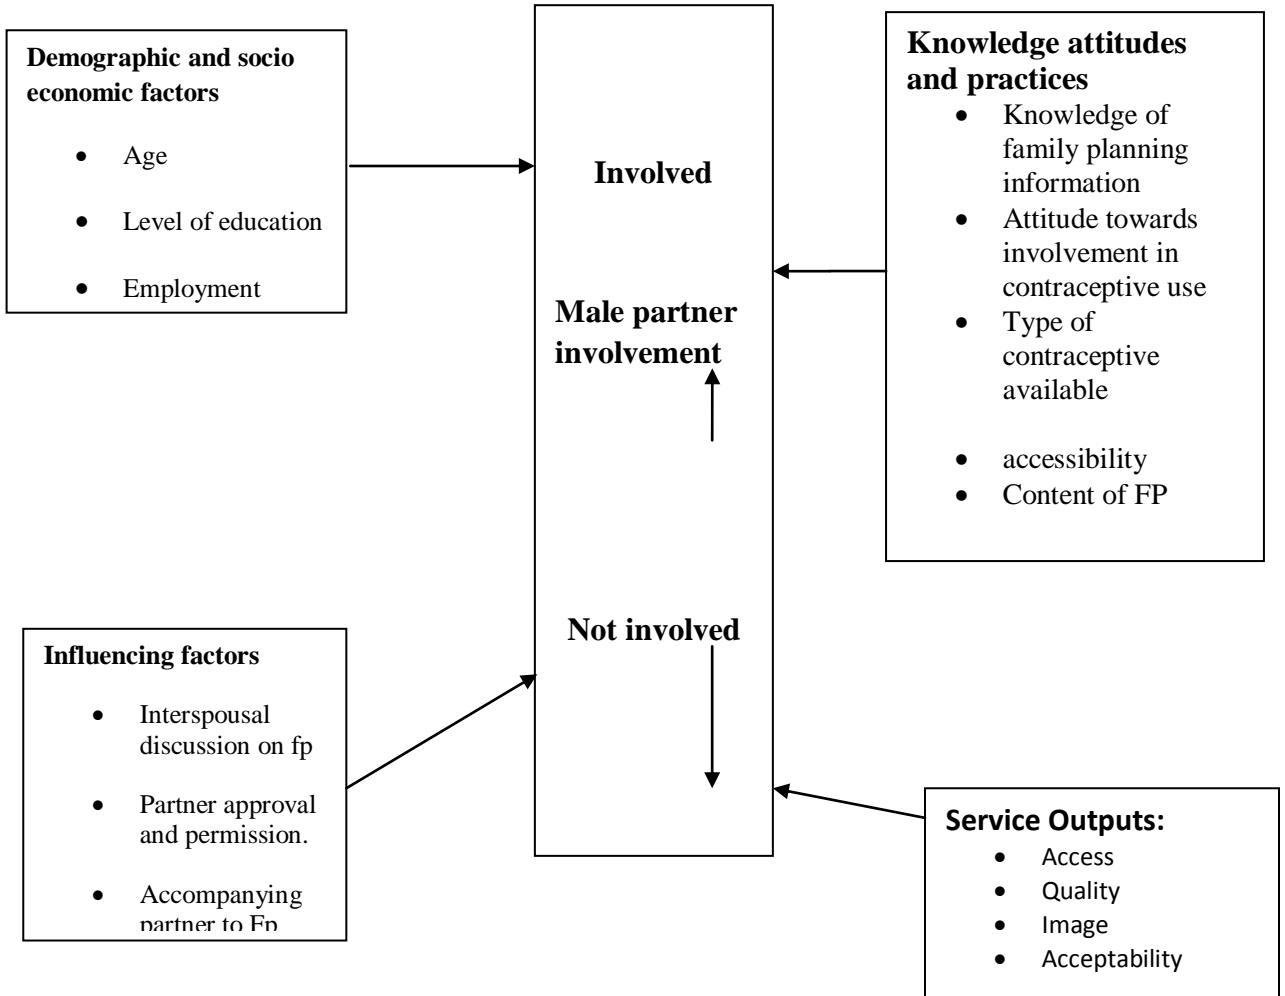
Demographic and socio economic factors

- Age
- Level of education
- Employment

Involved

Male partner involvement

Not involved

Knowledge attitudes and practices

- Knowledge of family planning information
- Attitude towards involvement in contraceptive use
- Type of contraceptive available
- accessibility
- Content of FP

Influencing factors

- Interspousal discussion on fp
- Partner approval and permission.
- Accompanying partner to Fp

Service Outputs:

- Access
- Quality
- Image
- Acceptability